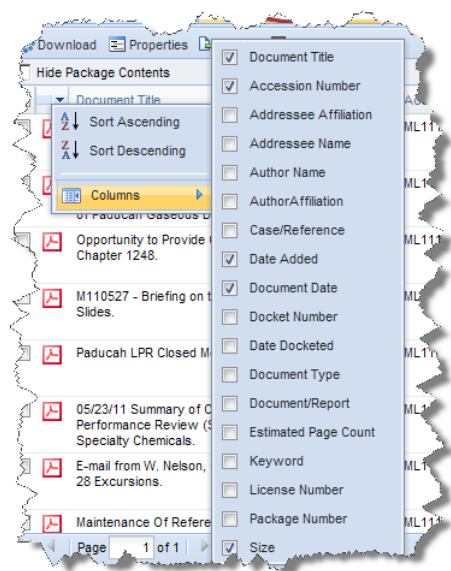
Download Properties

Hide Package Contents

Document Title

Ac

Sort Ascending

Sort Descending

Columns

ML11

ML1

ML1

of Paducah Gaseous D

Opportunity to Provide Chapter 1248.

ML11

M110527 - Briefing on t Slides.

Paducah LPR Closed M

05/23/11 Summary of C Performance Review (S Specialty Chemicals.

E-mail from W. Nelson, 28 Excursions.

Maintenance Of Refere

ML11

Page 1 of 1

Document Title

Accession Number

Addressee Affiliation

Addressee Name

Author Name

AuthorAffiliation

Case/Reference

Date Added

Document Date

Docket Number

Date Docketed

Document Type

Document/Report

Estimated Page Count

Keyword

License Number

Package Number

Size